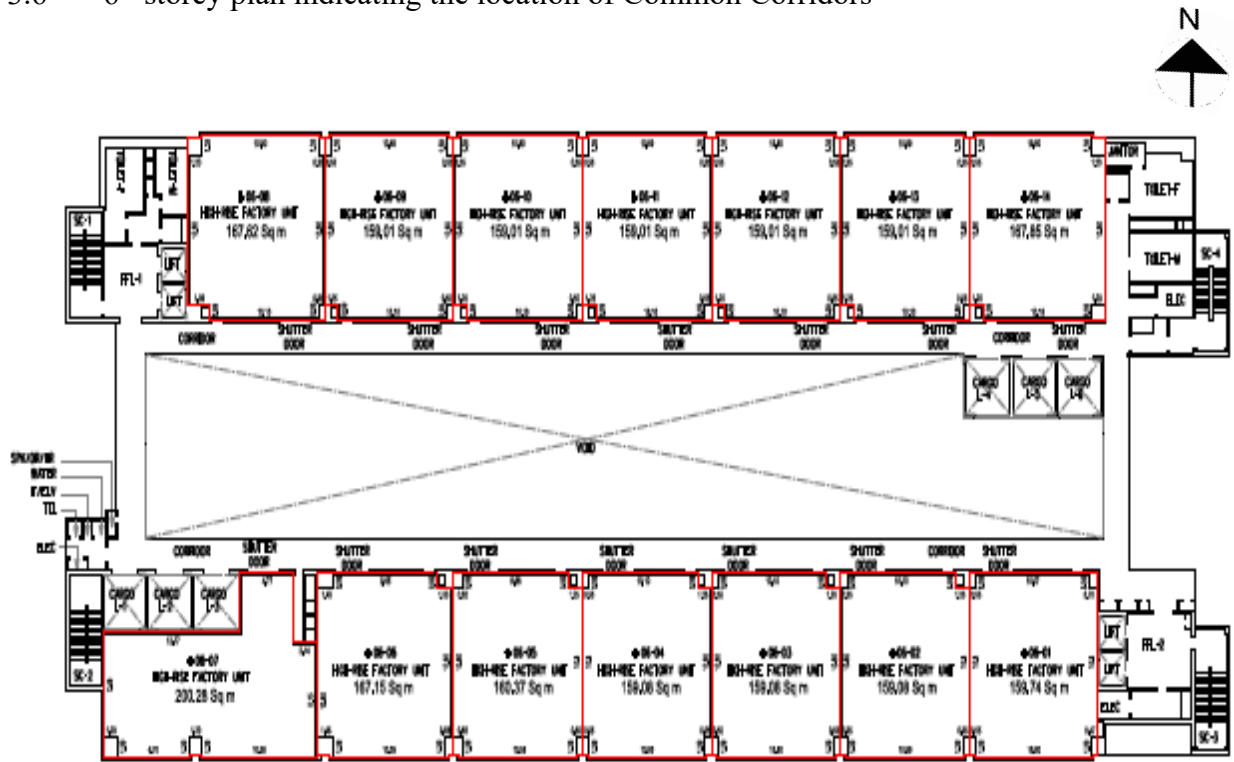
5.6 6th storey plan indicating the location of Common Corridors

N

#06-08 HIGH-RISE FACTORY UNIT 167.62 Sq m

#06-09 HIGH-RISE FACTORY UNIT 159.01 Sq m

#06-10 HIGH-RISE FACTORY UNIT 159.01 Sq m

#06-11 HIGH-RISE FACTORY UNIT 159.01 Sq m

#06-12 HIGH-RISE FACTORY UNIT 159.01 Sq m

#06-13 HIGH-RISE FACTORY UNIT 159.01 Sq m

#06-14 HIGH-RISE FACTORY UNIT 167.85 Sq m

JANITOR

TOILET-F

TOILET-M

SC-4

ELEC

SC-1

FFL-1

LIFT

LIFT

CORRIDOR

SHUTTER DOOR

SHUTTER DOOR

SHUTTER DOOR

SHUTTER DOOR

SHUTTER DOOR

SHUTTER DOOR

CORRIDOR

SHUTTER DOOR

CARGO L-4

CARGO L-5

CARGO L-6

VOID

SPRINKLER

WATER

ELEV

TEL

ELEC

CORRIDOR

SHUTTER DOOR

SHUTTER DOOR

SHUTTER DOOR

SHUTTER DOOR

SHUTTER DOOR

SHUTTER DOOR

CORRIDOR

SHUTTER DOOR

CARGO L-1

CARGO L-2

CARGO L-3

SC-2

#06-07 HIGH-RISE FACTORY UNIT 200.28 Sq m

#06-06 HIGH-RISE FACTORY UNIT 167.15 Sq m

#06-05 HIGH-RISE FACTORY UNIT 160.37 Sq m

#06-04 HIGH-RISE FACTORY UNIT 159.08 Sq m

#06-03 HIGH-RISE FACTORY UNIT 159.08 Sq m

#06-02 HIGH-RISE FACTORY UNIT 159.08 Sq m

#06-01 HIGH-RISE FACTORY UNIT 159.74 Sq m

LIFT

LIFT

FFL-2

ELEC

SC-3